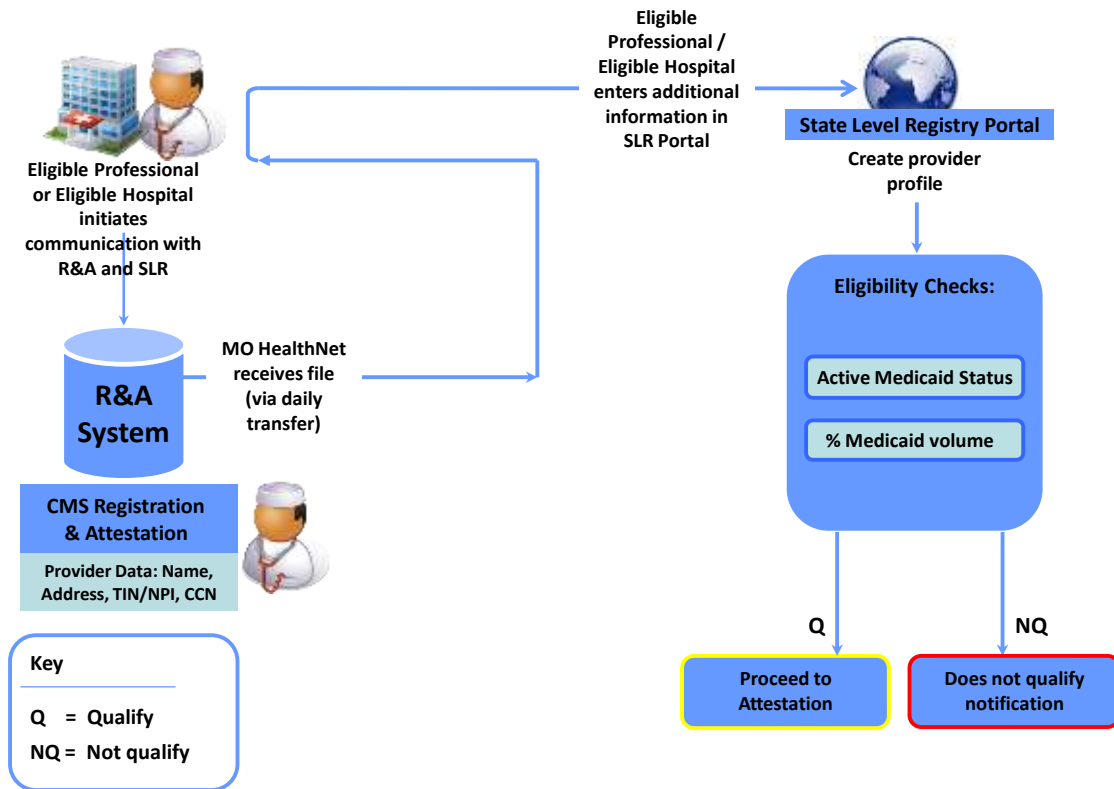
Eligible Professional or Eligible Hospital initiates communication with R&A and SLR

Eligible Professional / Eligible Hospital enters additional information in SLR Portal

State Level Registry Portal

Create provider profile

Eligibility Checks:

Active Medicaid Status

% Medicaid volume

R&A System

MO HealthNet receives file (via daily transfer)

CMS Registration & Attestation

Provider Data: Name, Address, TIN/NPI, CCN

Q

NQ

Proceed to Attestation

Does not qualify notification

Key

Q = Qualify

NQ = Not qualify